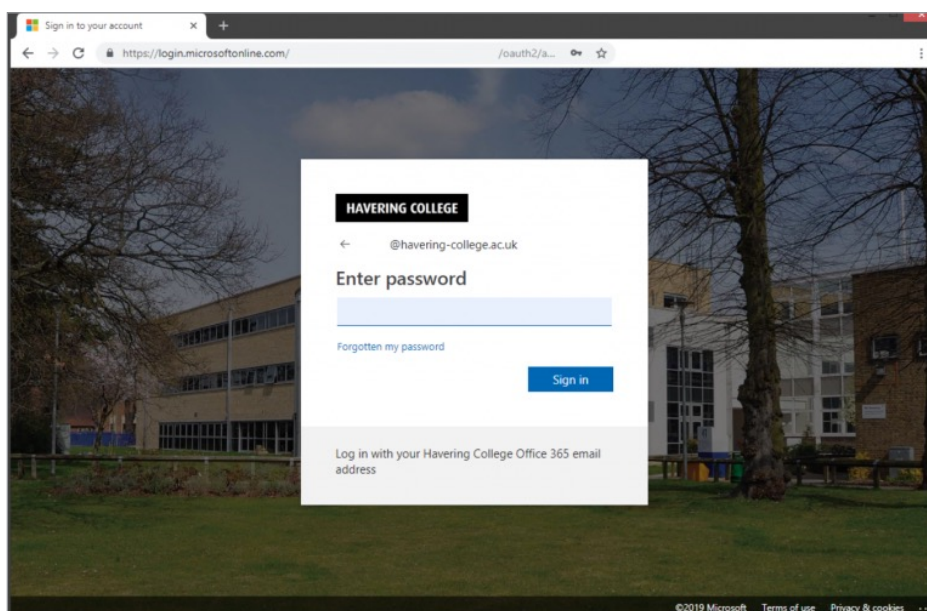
Sign in to your account ×

https://login.microsoftonline.com/ /oauth2/a...

HAVERING COLLEGE

← @havering-college.ac.uk

Enter password

Forgotten my password

Sign in

Log in with your Havering College Office 365 email address

©2019 Microsoft Terms of use Privacy & cookies